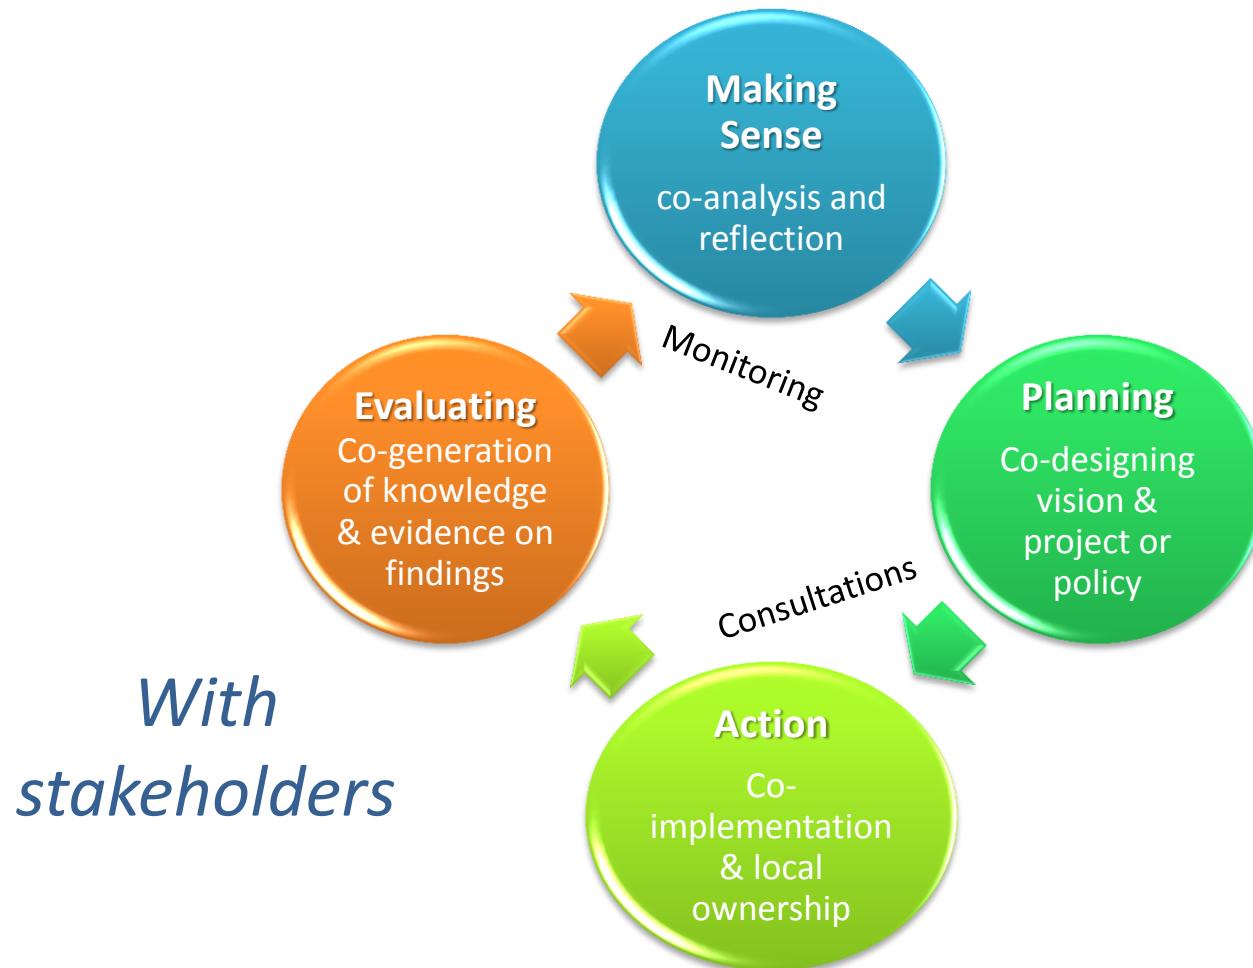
Making Sense

co-analysis and reflection

Monitoring

Planning

Co-designing vision & project or policy

Consultations

Evaluating
Co-generation of knowledge & evidence on findings

Action

Co-implementation & local ownership

With stakeholders